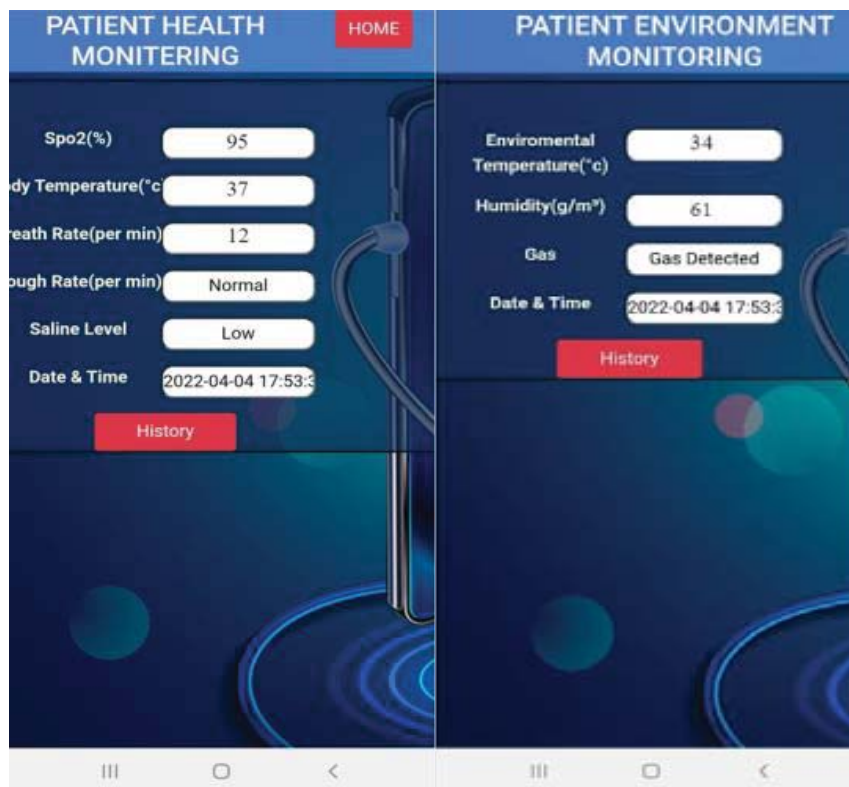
PATIENT HEALTH MONITERING

HOME

Spo2(%) 95

ody Temperature(°c 37

reath Rate(per min) 12

ough Rate(per min) Normal

Saline Level Low

Date & Time 2022-04-04 17:53:3

History

PATIENT ENVIRONMENT MONITORING

Enviromental Temperature(°c) 34

Humidity(g/m³) 61

Gas Gas Detected

Date & Time 2022-04-04 17:53:3

History